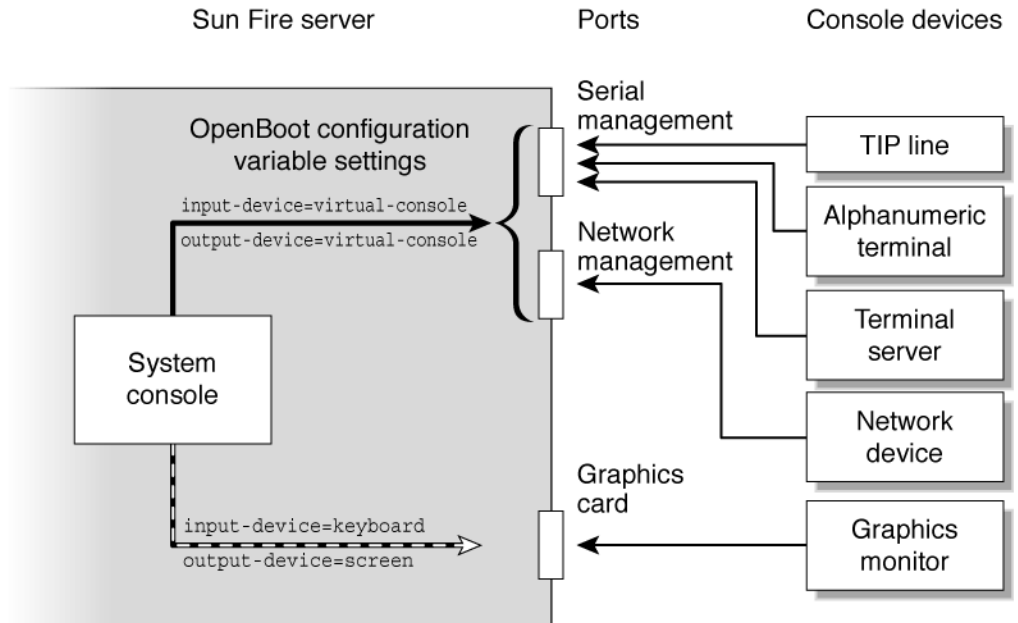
Sun Fire server

Ports

Console devices

OpenBoot configuration variable settings

input-device=virtual-console

output-device=virtual-console

Serial management

Network management

TIP line

Alphanumeric terminal

Terminal server

Network device

System console

Graphics card

input-device=keyboard

output-device=screen

Graphics monitor